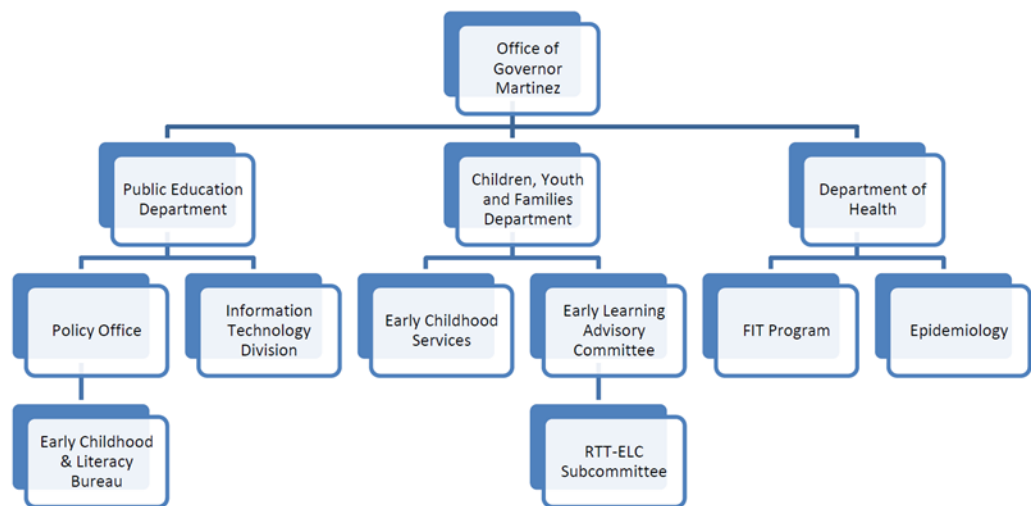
Office of Governor Martinez

Public Education Department

Children, Youth and Families Department

Department of Health

Policy Office

Information Technology Division

Early Childhood Services

Early Learning Advisory Committee

FIT Program

Epidemiology

Early Childhood & Literacy Bureau

RTT-ELC Subcommittee